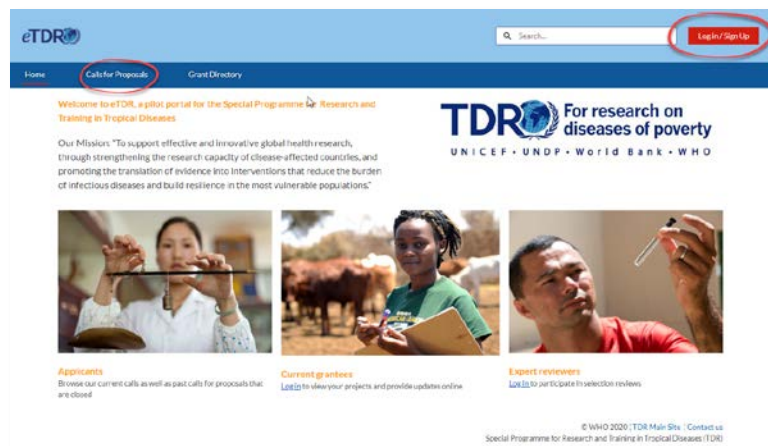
eTDR

Search...

Log in / Sign Up

Home

Calls for Proposals

Grant Directory

Welcome to eTDR, a pilot portal for the Special Programme for Research and Training in Tropical Diseases

Our Mission: "To support effective and innovative global health research, through strengthening the research capacity of disease-affected countries, and promoting the translation of evidence into interventions that reduce the burden of infectious diseases and build resilience in the most vulnerable populations."

TDR For research on diseases of poverty

UNICEF • UNDP • World Bank • WHO

Applicants
Browse our current calls as well as past calls for proposals that are closed

Current grantees
Log in to view your projects and provide updates online

Expert reviewers
Log In to participate in selection reviews

© WHO 2020 | TDR Main Site | Contact us
Special Programme for Research and Training in Tropical Diseases (TDR)